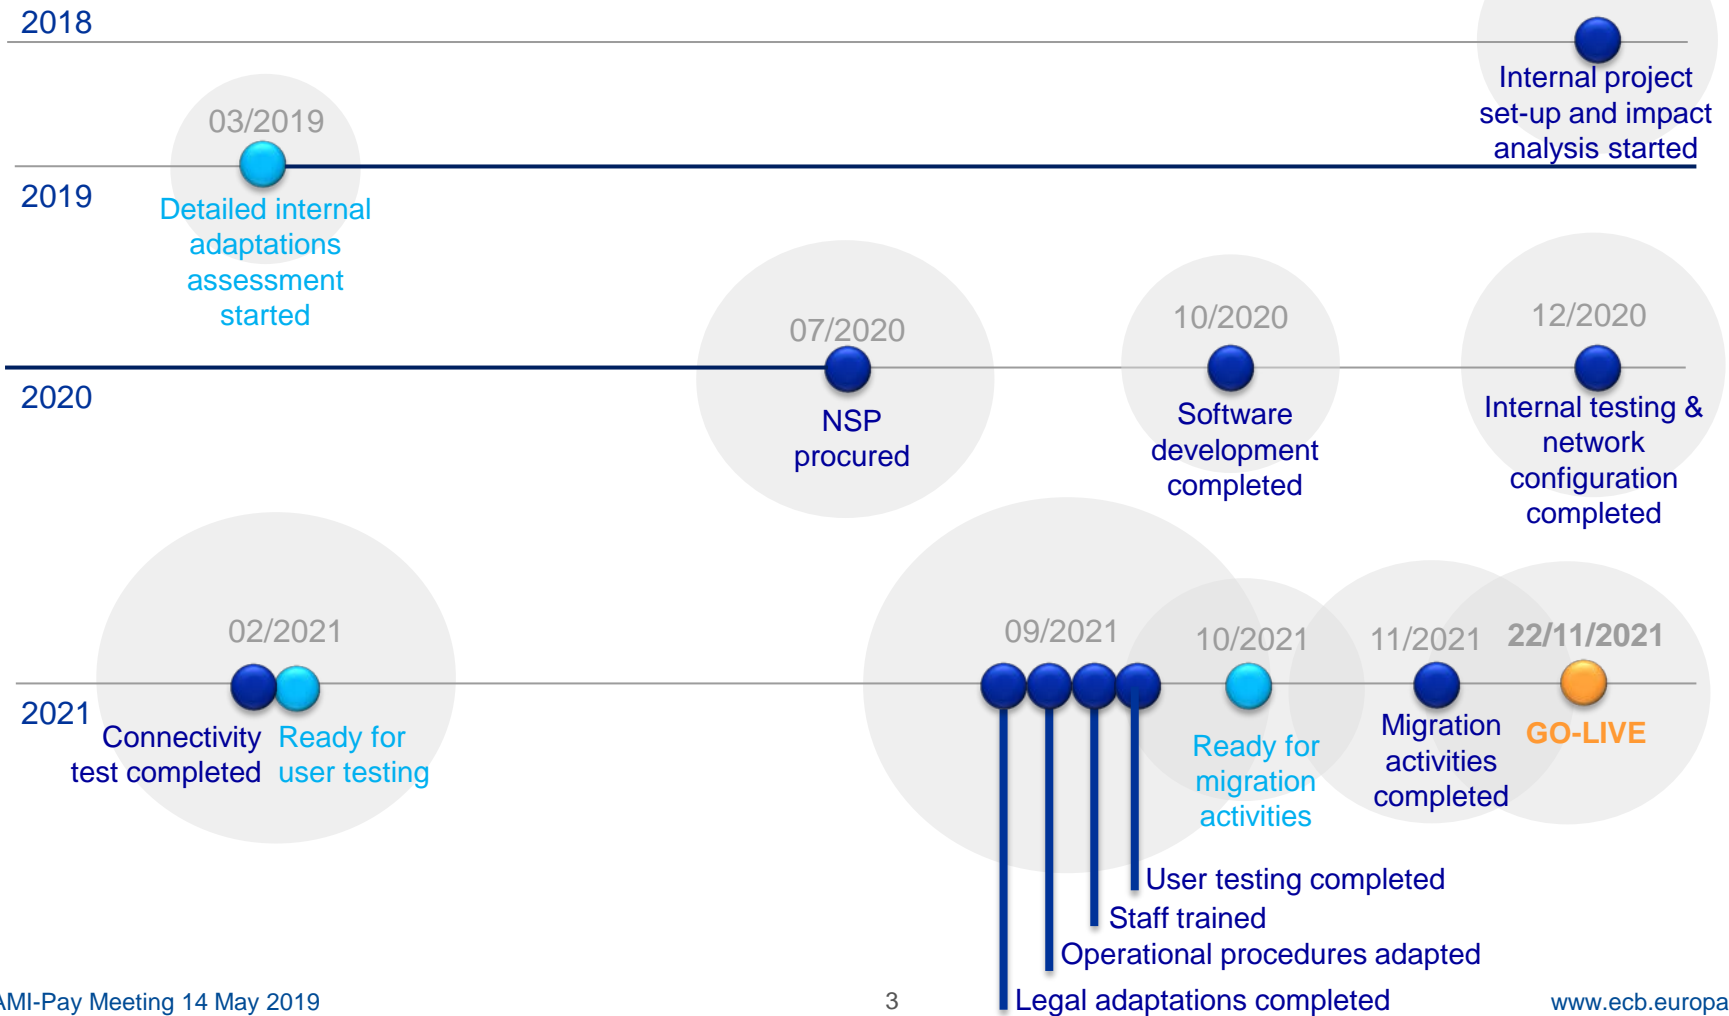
2018

Internal project set-up and impact analysis started

03/2019

2019

Detailed internal adaptations assessment started

07/2020

10/2020

12/2020

2020

NSP procured

Software development completed

Internal testing & network configuration completed

02/2021

09/2021

10/2021

11/2021

22/11/2021

2021

Connectivity test completed

Ready for user testing

Ready for migration activities

Migration activities completed

GO-LIVE

User testing completed

Staff trained

Operational procedures adapted

Legal adaptations completed

AMI-Pay Meeting 14 May 2019

3

www.ecb.europa